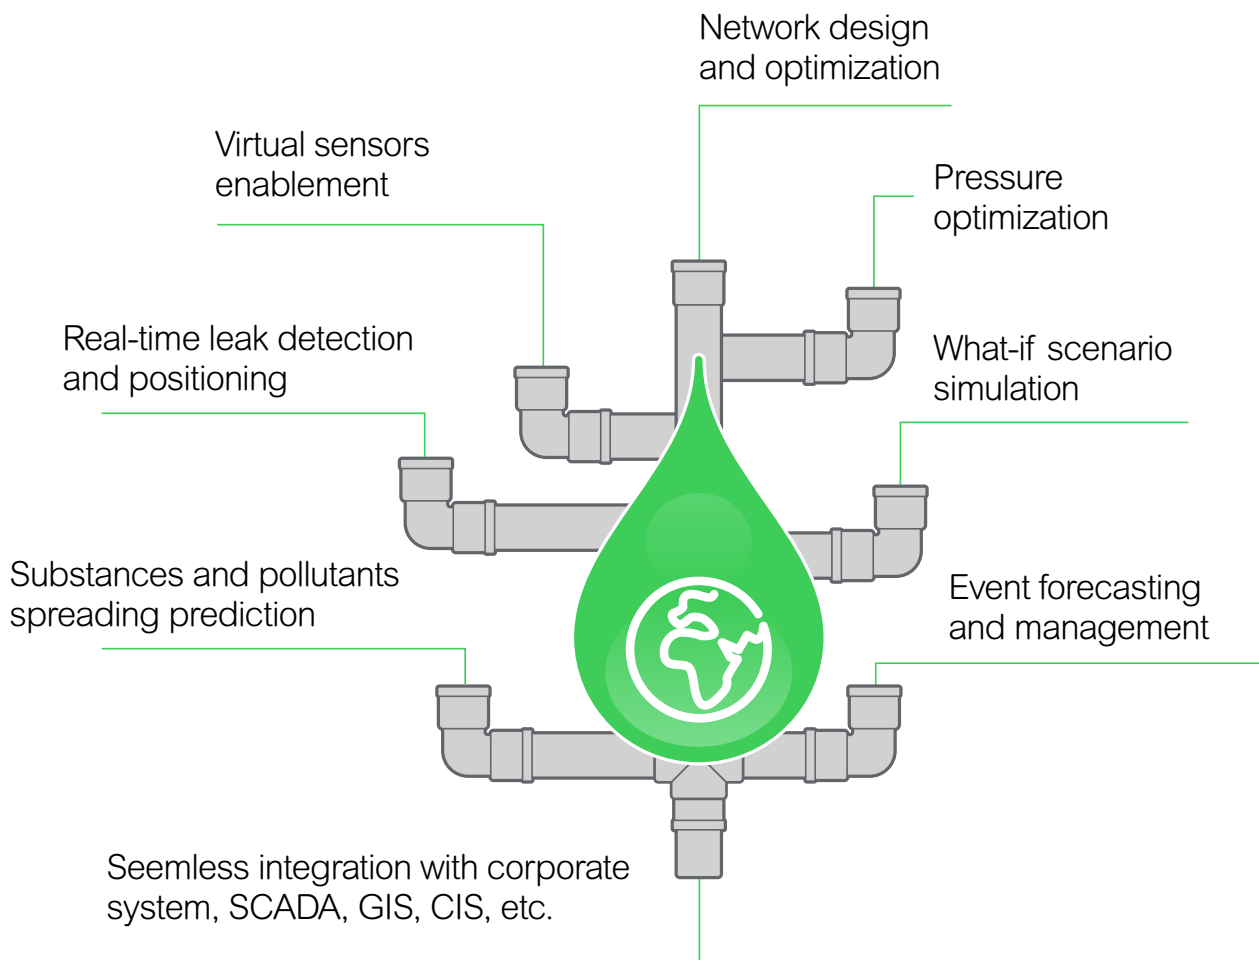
Network design and optimization

Virtual sensors enablement

Pressure optimization

Real-time leak detection and positioning

What-if scenario simulation

Substances and pollutants spreading prediction

Event forecasting and management

Seemless integration with corporate system, SCADA, GIS, CIS, etc.